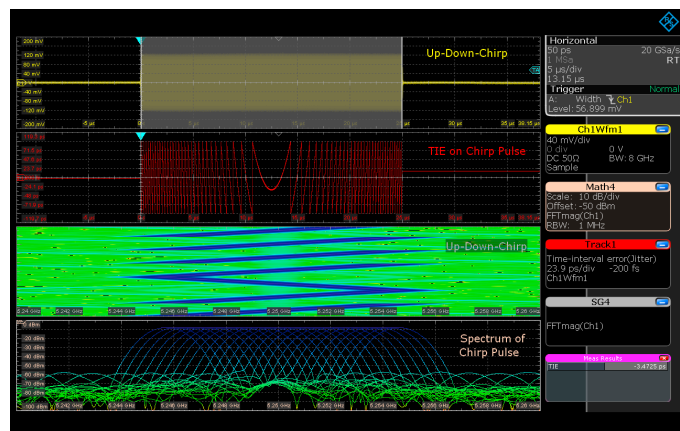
200 mV
120 mV
80 mV
40 mV
-40 mV
-80 mV
-120 mV
-200 mV
-5 µs
5 µs
10 µs
30 µs
35 µs
38.15 µs
Up-Down-Chirp

TIE on Chirp Pulse

Up-Down-Chirp
5.24 GHz
5.242 GHz
5.244 GHz
5.246 GHz
5.248 GHz
5.25 GHz
5.252 GHz
5.254 GHz
5.256 GHz
5.258 GHz
5.26 GHz

-20 dBm
-30 dBm
-40 dBm
-50 dBm
-60 dBm
-70 dBm
-80 dBm
-100 dBm
5.24 GHz
5.242 GHz
5.244 GHz
5.246 GHz
5.248 GHz
5.25 GHz
5.252 GHz
5.254 GHz
5.256 GHz
5.258 GHz
5.26 GHz
Spectrum of Chirp Pulse

Horizontal
50 ps 20 GSa/s
1 MSa RT
5 µs/div
13.15 µs
Trigger
A: Width Ch1 Normal
Level: 56.899 mV

Ch1Wfm1
40 mV/div
0 div 0 V
DC 50Ω BW: 8 GHz
Sample

Math4
Scale: 10 dB/div
Offset: -50 dBm
FFTmag(Ch1)
RBW: 1 MHz

Track1
Time-interval error(Jitter)
23.9 ps/div -200 fs
Ch1Wfm1

SG4
FFTmag(Ch1)

Meas Results
TIE -3.4725 ps